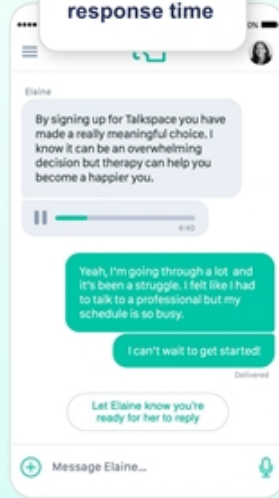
response time

Elaine

By signing up for Talkspace you have made a really meaningful choice. I know it can be an overwhelming decision but therapy can help you become a happier you.

4:40

Yeah, I'm going through a lot and it's been a struggle. I felt like I had to talk to a professional but my schedule is so busy.

I can't wait to get started!

Delivered

Let Elaine know you're ready for her to reply

Message Elaine...